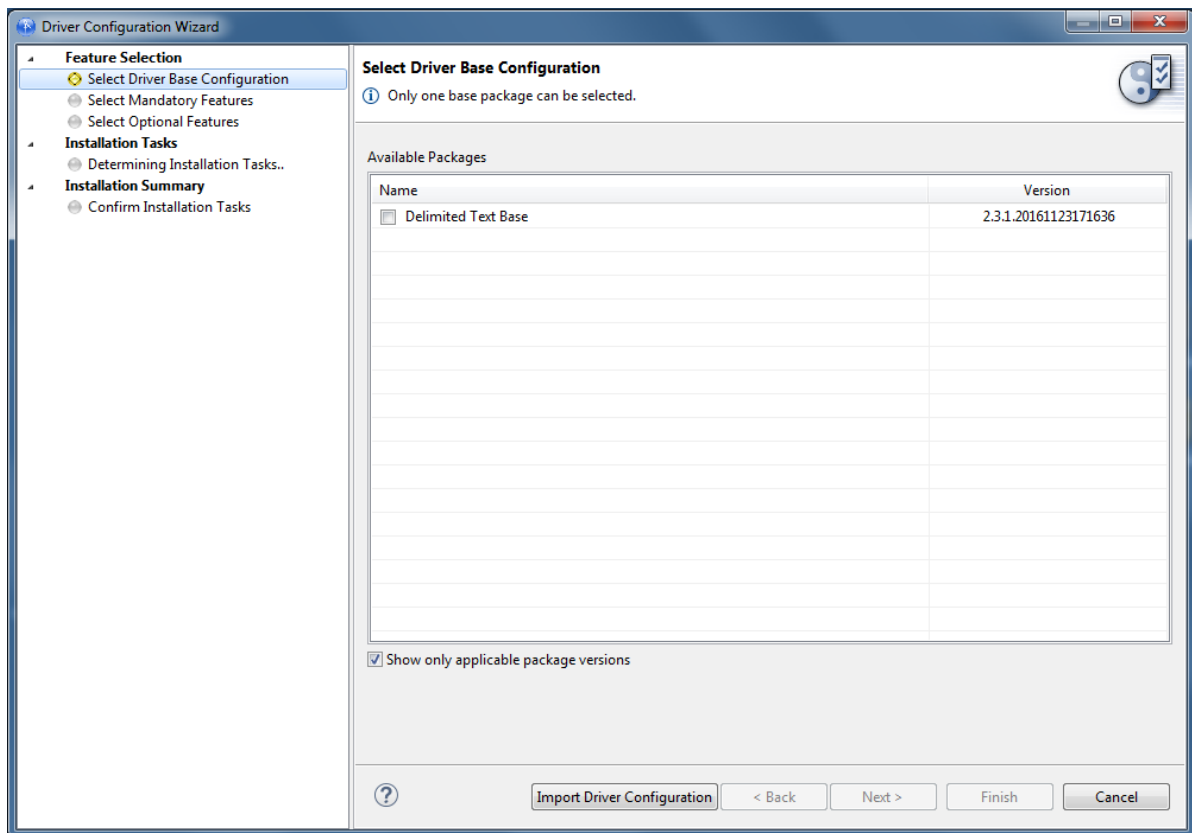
Driver Configuration Wizard

Feature Selection
Select Driver Base Configuration
Select Mandatory Features
Select Optional Features
Installation Tasks
Determining Installation Tasks..
Installation Summary
Confirm Installation Tasks

Select Driver Base Configuration
Only one base package can be selected.

Available Packages

| Name | Version |
|---|---|
| Delimited Text Base | 2.3.1.20161123171636 |

Show only applicable package versions

Import Driver Configuration
< Back
Next >
Finish
Cancel